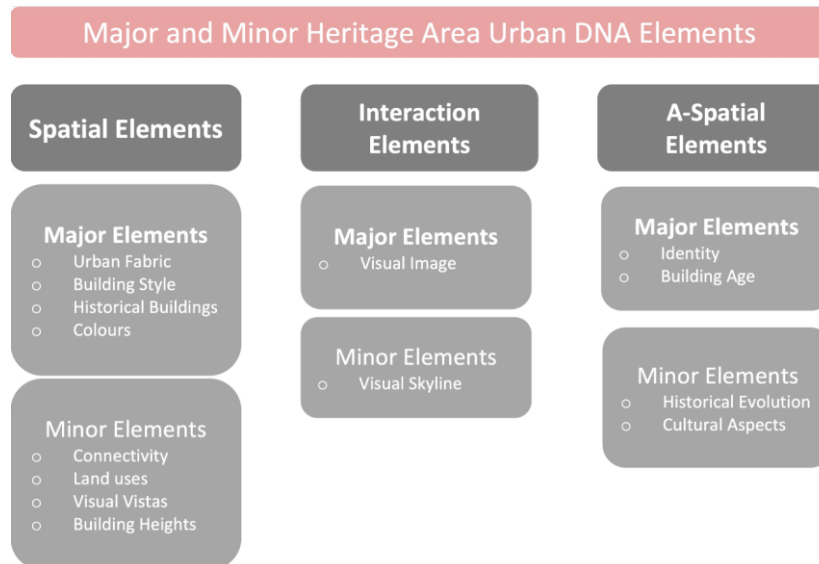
Major and Minor Heritage Area Urban DNA Elements

Spatial Elements

Major Elements
o Urban Fabric
o Building Style
o Historical Buildings
o Colours

Minor Elements
o Connectivity
o Land uses
o Visual Vistas
o Building Heights

Interaction Elements

Major Elements
o Visual Image

Minor Elements
o Visual Skyline

A-Spatial Elements

Major Elements
o Identity
o Building Age

Minor Elements
o Historical Evolution
o Cultural Aspects